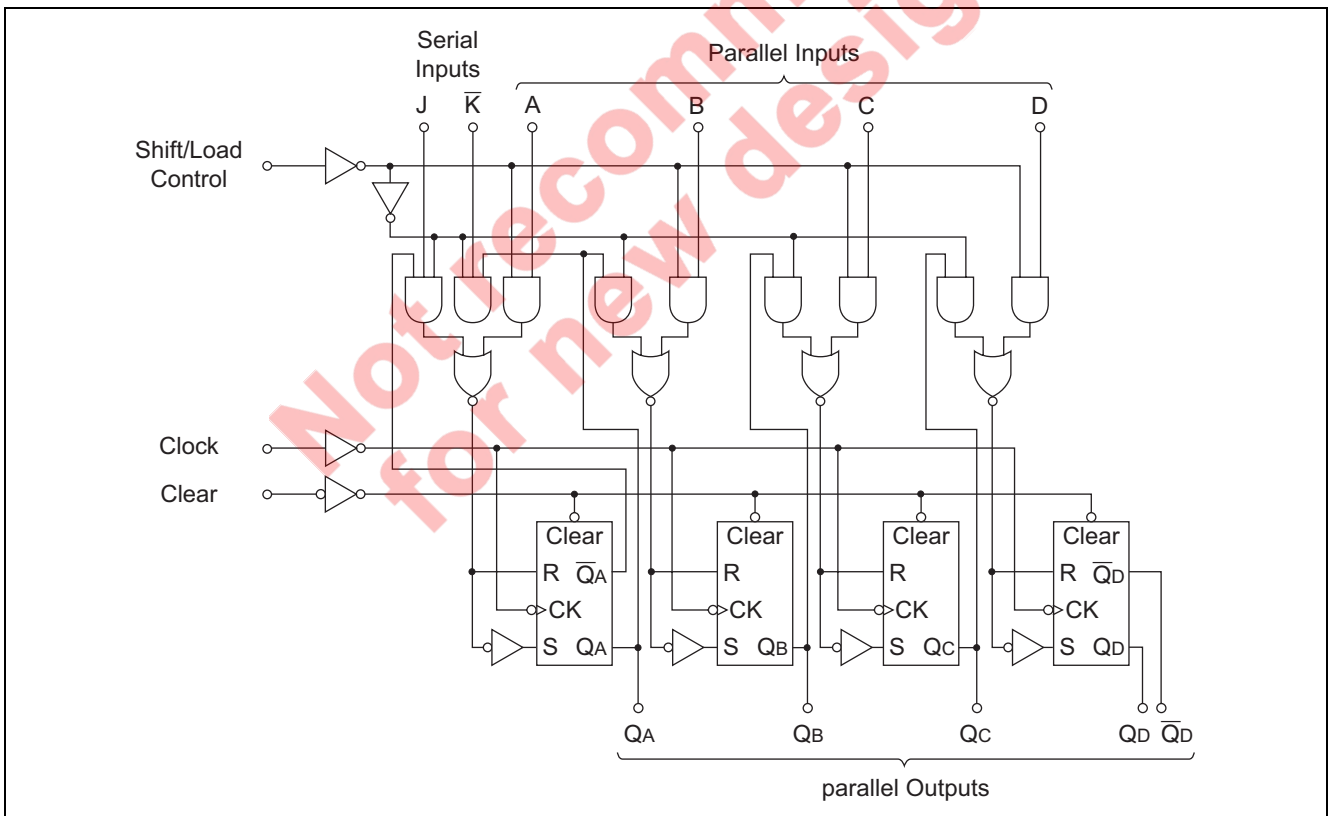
Not recommended for new design

Serial Inputs

Parallel Inputs

J $\overline{K}$ A B C D

Shift/Load Control

Clock

Clear

Clear
R $\overline{Q}_A$
CK
S $Q_A$

Clear
R
CK
S $Q_B$

Clear
R
CK
S $Q_C$

Clear
R $\overline{Q}_D$
CK
S $Q_D$

$Q_A$ $Q_B$ $Q_C$ $Q_D$ $\overline{Q}_D$

parallel Outputs